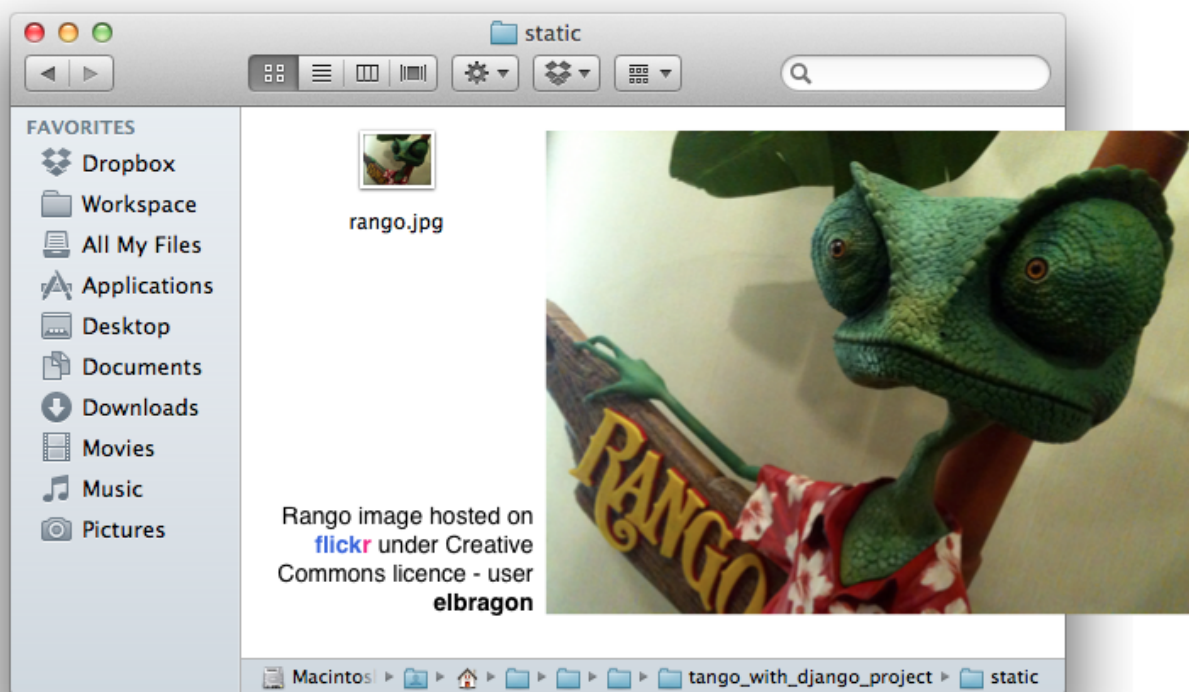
static

FAVORITES
Dropbox
Workspace
All My Files
Applications
Desktop
Documents
Downloads
Movies
Music
Pictures

rango.jpg

RANGO

Rango image hosted on flickr under Creative Commons licence - user elbragon

Macintos ▸ ▸ ▸ ▸ ▸ ▸ tango_with_django_project ▸ static